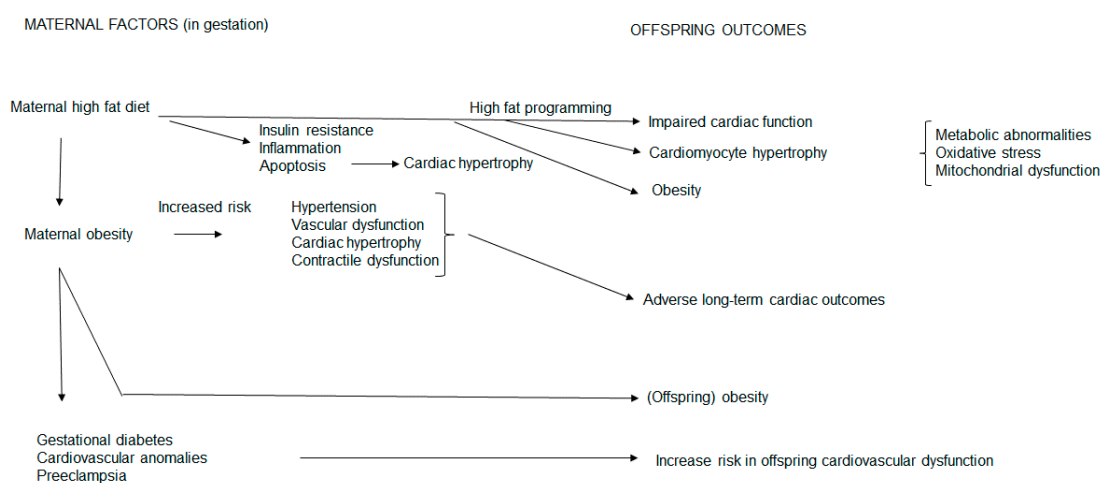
MATERNAL FACTORS (in gestation)

OFFSPRING OUTCOMES

Maternal high fat diet

High fat programming

Impaired cardiac function

Insulin resistance
Inflammation
Apoptosis

Cardiac hypertrophy

Cardiomyocyte hypertrophy

Obesity

Metabolic abnormalities
Oxidative stress
Mitochondrial dysfunction

Increased risk

Maternal obesity

Hypertension
Vascular dysfunction
Cardiac hypertrophy
Contractile dysfunction

Adverse long-term cardiac outcomes

(Offspring) obesity

Gestational diabetes
Cardiovascular anomalies
Preeclampsia

Increase risk in offspring cardiovascular dysfunction